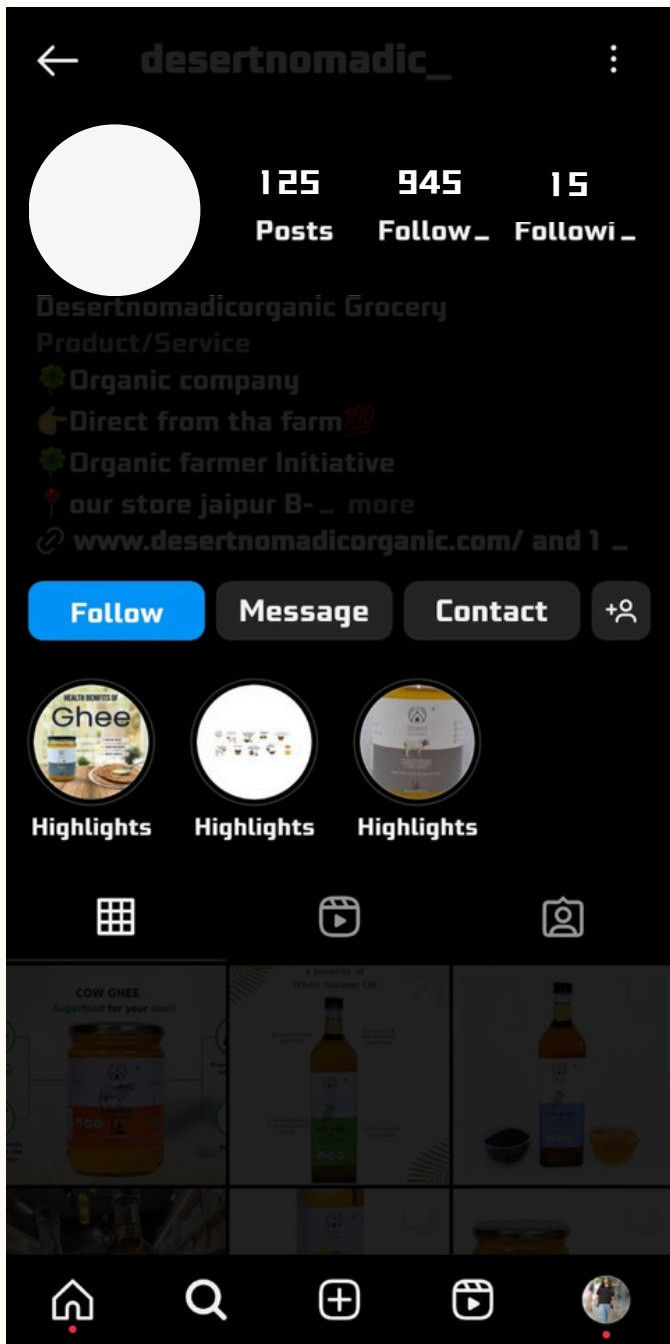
desertnomadic_

125 Posts
945 Follow_
15 Followi_

Desertnomadicorganic Grocery
Product/Service
🍀Organic company
👉Direct from tha farm💯
🍀Organic farmer Initiative
📍our store jaipur B- _ more
www.desertnomadicorganic.com/ and 1 _

Follow
Message
Contact

HEALTH BENEFITS OF Ghee
Highlights
Highlights
Highlights

COW GHEE
Superfood for your soul!

4 benefits of White Sesame Oil